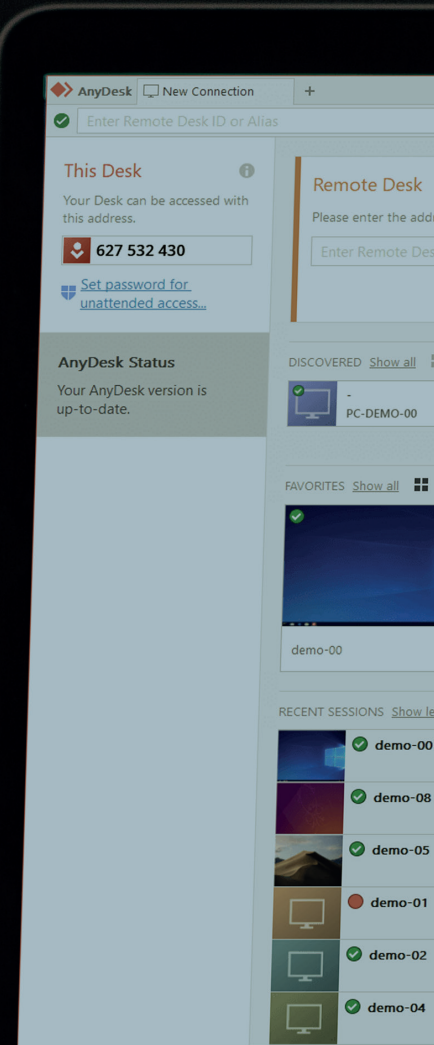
AnyDesk New Connection +

Enter Remote Desk ID or Alias

This Desk

Your Desk can be accessed with this address.

627 532 430

Set password for unattended access...

AnyDesk Status

Your AnyDesk version is up-to-date.

Remote Desk

Please enter the add

Enter Remote Des

DISCOVERED Show all

-
PC-DEMO-00

FAVORITES Show all

demo-00

RECENT SESSIONS Show le

demo-00

demo-08

demo-05

demo-01

demo-02

demo-04